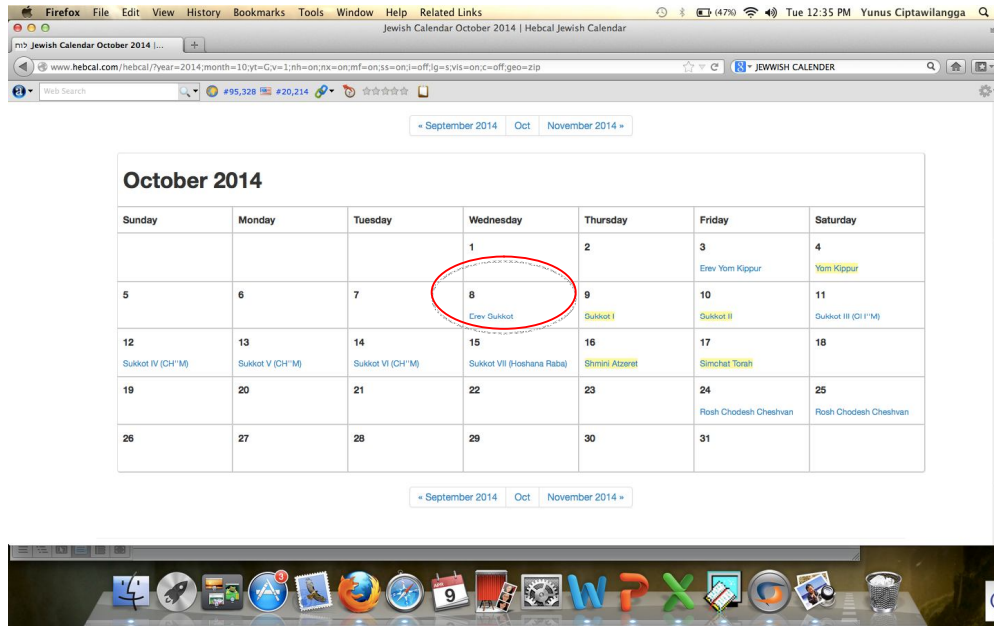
Firefox File Edit View History Bookmarks Tools Window Help Related Links (47%) Tue 12:35 PM Yunus Ciptawilangga

Jewish Calendar October 2014 | Hebcal Jewish Calendar

לוח Jewish Calendar October 2014 |...

www.hebcal.com/hebcal/?year=2014;month=10;yt=G;v=1;nh=on;nx=on;mf=on;ss=on;i=off;lg=s;vis=on;c=off;geo=zip

JEWISH CALENDER

Web Search #95,328 #20,214

« September 2014 | Oct | November 2014 »

October 2014

| Sunday | Monday | Tuesday | Wednesday | Thursday | Friday | Saturday |
|---|---|---|---|---|---|---|
| | | | 1 | 2 | 3 Erev Yom Kippur | 4 Yom Kippur |
| 5 | 6 | 7 | 8 Erev Sukkot | 9 Sukkot I | 10 Sukkot II | 11 Sukkot III (CH''M) |
| 12 Sukkot IV (CH''M) | 13 Sukkot V (CH''M) | 14 Sukkot VI (CH''M) | 15 Sukkot VII (Hoshana Raba) | 16 Shmini Atzeret | 17 Simchat Torah | 18 |
| 19 | 20 | 21 | 22 | 23 | 24 Rosh Chodesh Cheshvan | 25 Rosh Chodesh Cheshvan |
| 26 | 27 | 28 | 29 | 30 | 31 | |

« September 2014 | Oct | November 2014 »

3

9